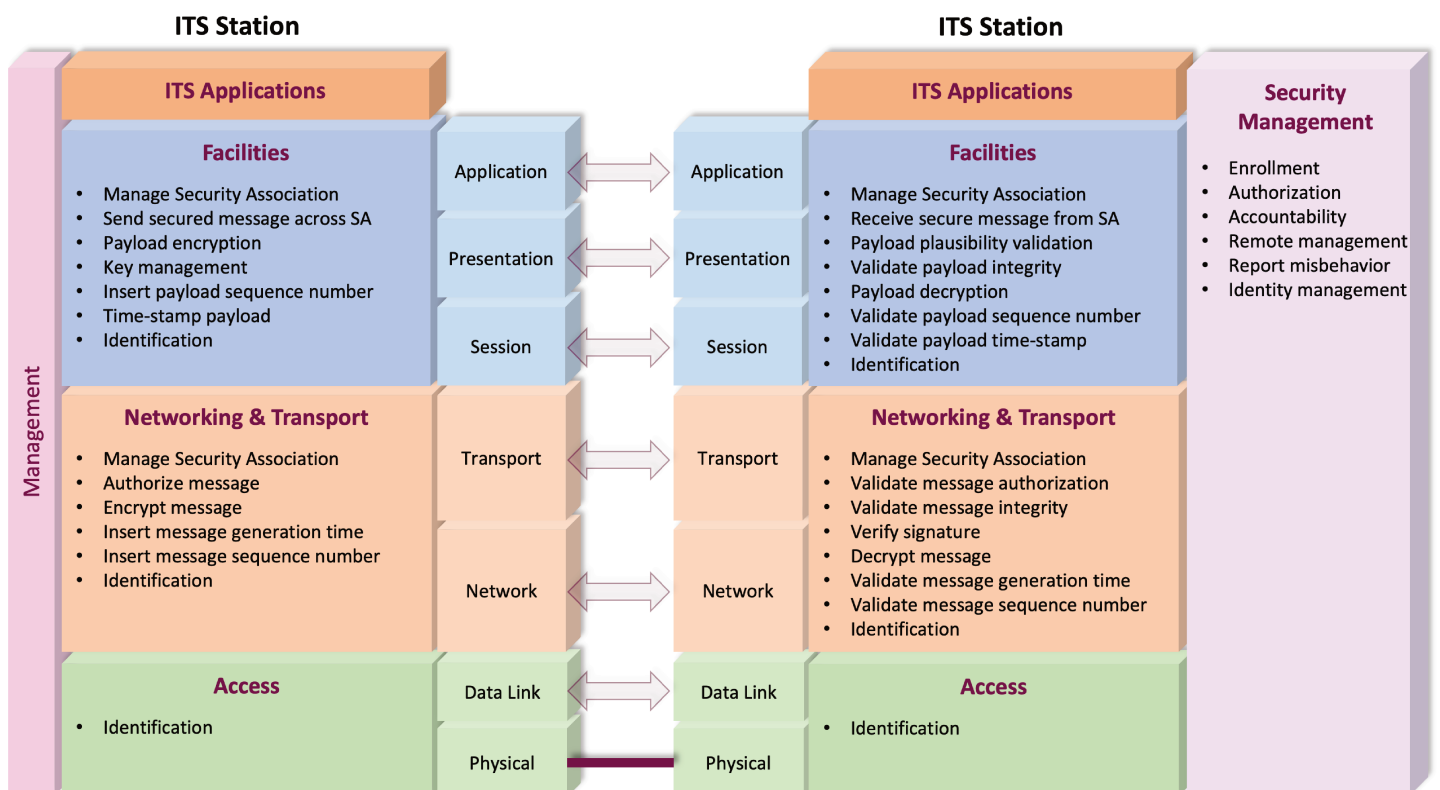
ITS Station

Management

ITS Applications

Facilities

- Manage Security Association
- Send secured message across SA
- Payload encryption
- Key management
- Insert payload sequence number
- Time-stamp payload
- Identification

Networking & Transport

- Manage Security Association
- Authorize message
- Encrypt message
- Insert message generation time
- Insert message sequence number
- Identification

Access

- Identification

Application
Presentation
Session
Transport
Network
Data Link
Physical

Application
Presentation
Session
Transport
Network
Data Link
Physical

ITS Station

ITS Applications

Facilities

- Manage Security Association
- Receive secure message from SA
- Payload plausibility validation
- Validate payload integrity
- Payload decryption
- Validate payload sequence number
- Validate payload time-stamp
- Identification

Networking & Transport

- Manage Security Association
- Validate message authorization
- Validate message integrity
- Verify signature
- Decrypt message
- Validate message generation time
- Validate message sequence number
- Identification

Access

- Identification

Security Management

- Enrollment
- Authorization
- Accountability
- Remote management
- Report misbehavior
- Identity management